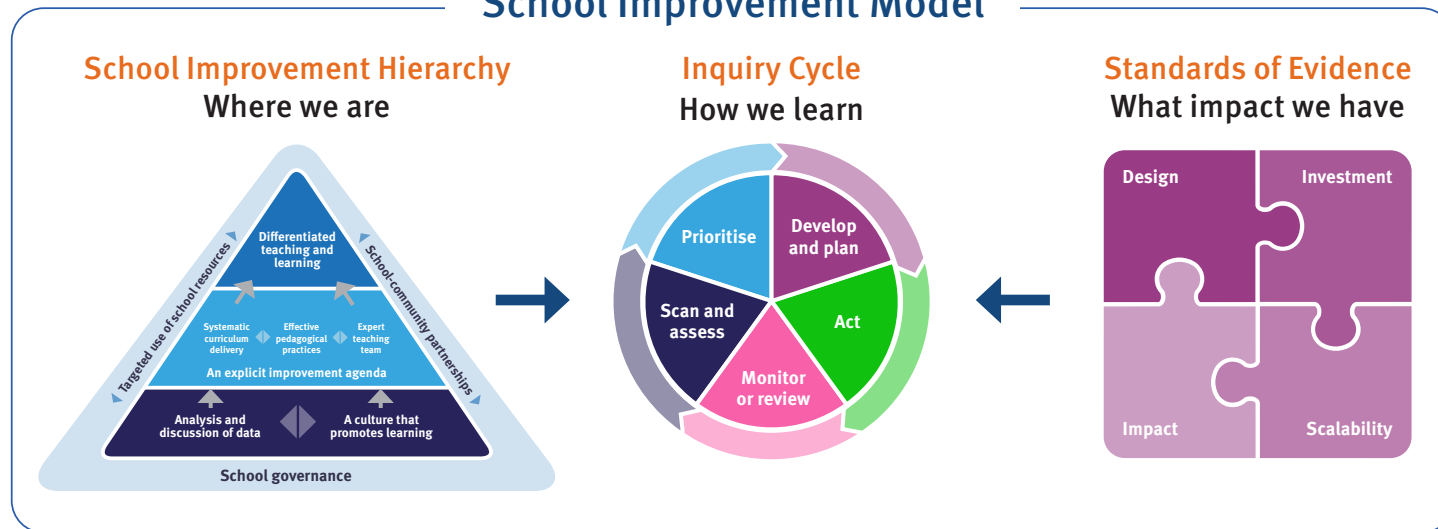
School Improvement Model

School Improvement Hierarchy
Where we are

Differentiated teaching and learning

Systematic curriculum delivery

Effective pedagogical practices

Expert teaching team

An explicit improvement agenda

Analysis and discussion of data

A culture that promotes learning

School governance

Targeted use of school resources

School-community partnerships

Inquiry Cycle
How we learn

Prioritise

Develop and plan

Act

Monitor or review

Scan and assess

Standards of Evidence
What impact we have

Design

Investment

Impact

Scalability